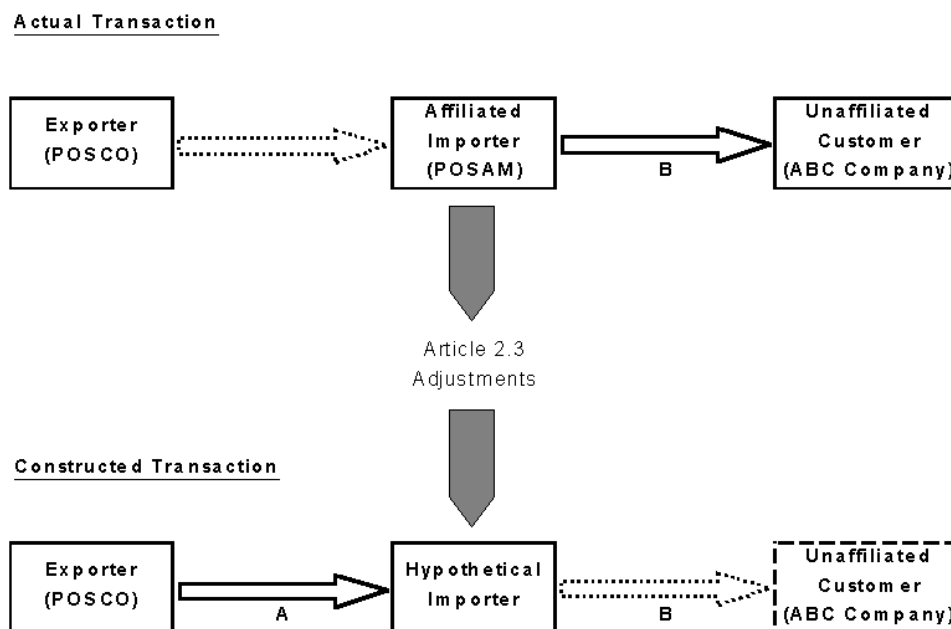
Actual Transaction

Exporter (POSCO)

Affiliated Importer (POSAM)

B

Unaffiliated Customer (ABC Company)

Article 2.3 Adjustments

Constructed Transaction

Exporter (POSCO)

A

Hypothetical Importer

B

Unaffiliated Customer (ABC Company)